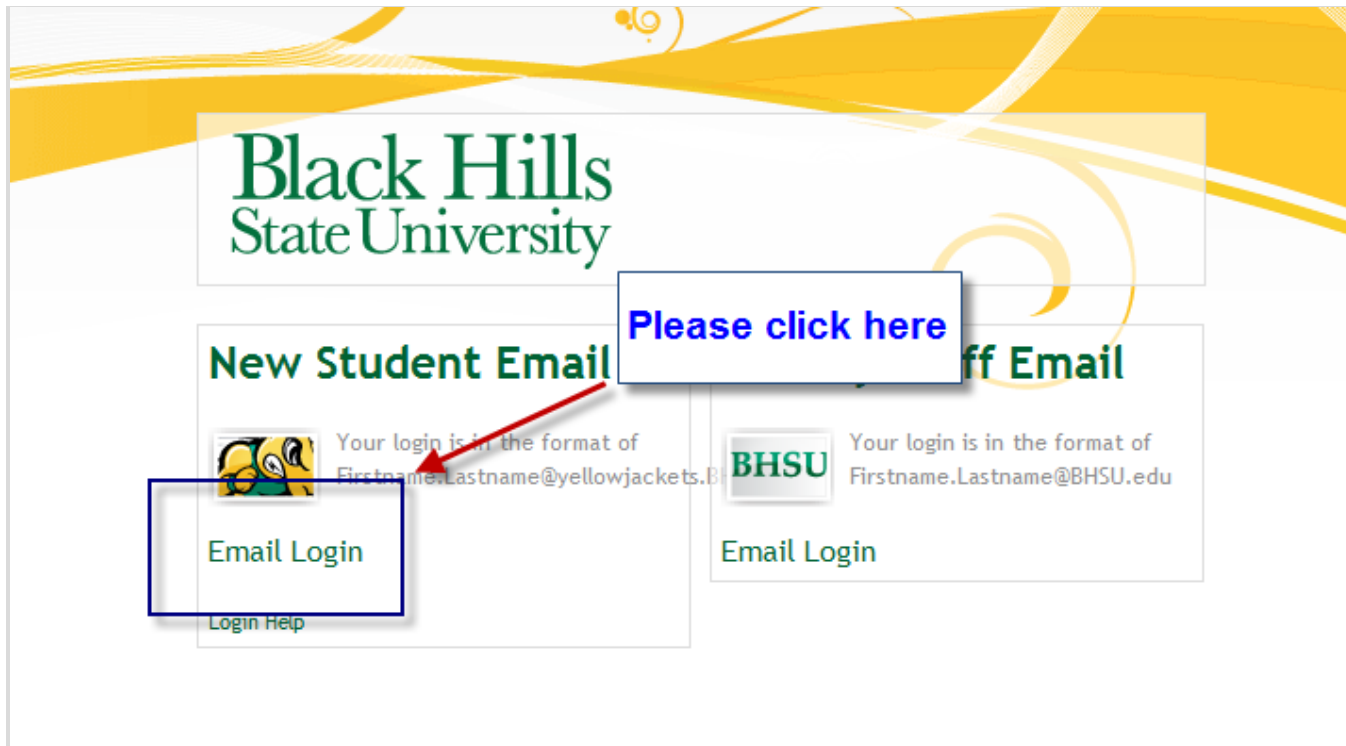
Black Hills State University

New Student Email

Please click here

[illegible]ff Email

Your login is in the format of Firstname.Lastname@yellowjackets.B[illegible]

Email Login

Login Help

BHSU

Your login is in the format of Firstname.Lastname@BHSU.edu

Email Login